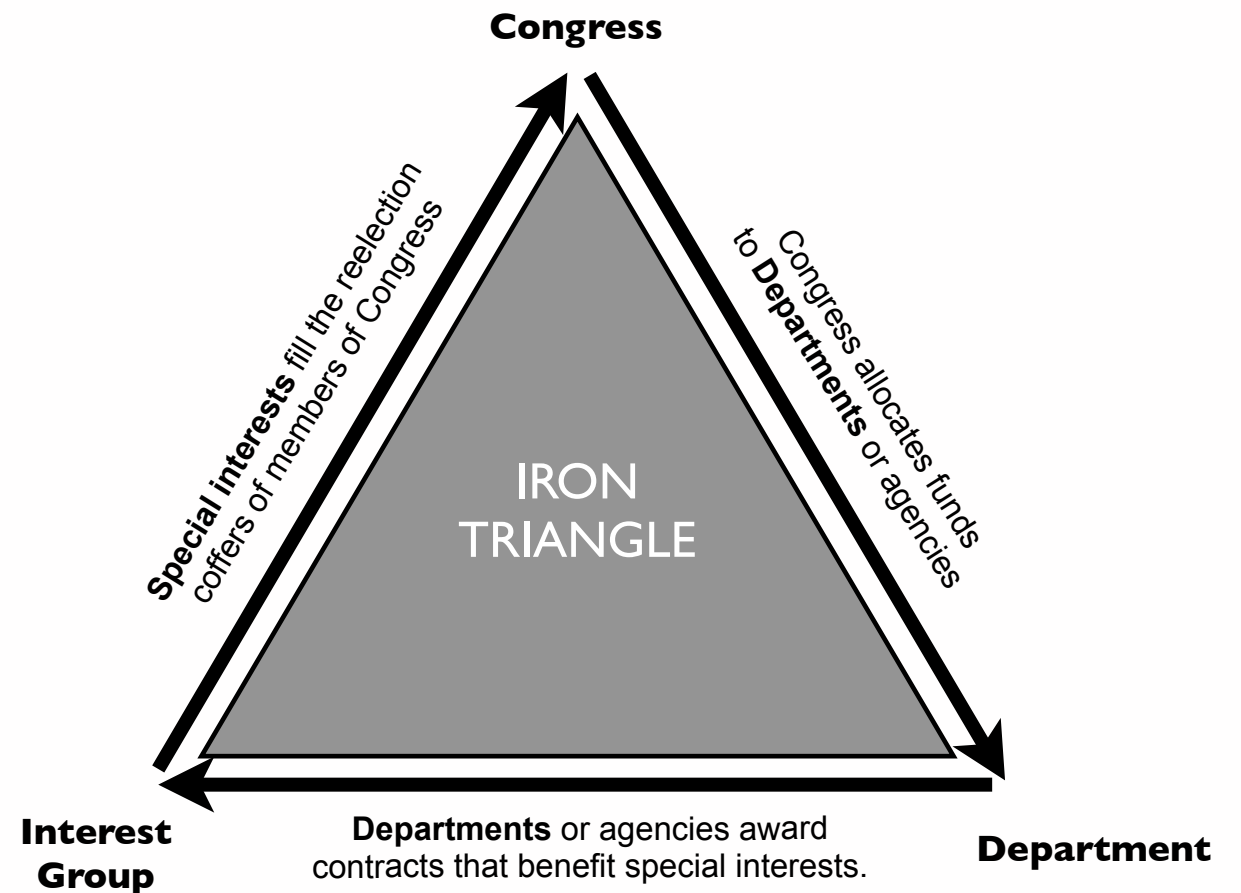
Congress

Special interests fill the reelection coffers of members of Congress

Congress allocates funds to Departments or agencies

IRON TRIANGLE

Interest Group

Departments or agencies award contracts that benefit special interests.

Department